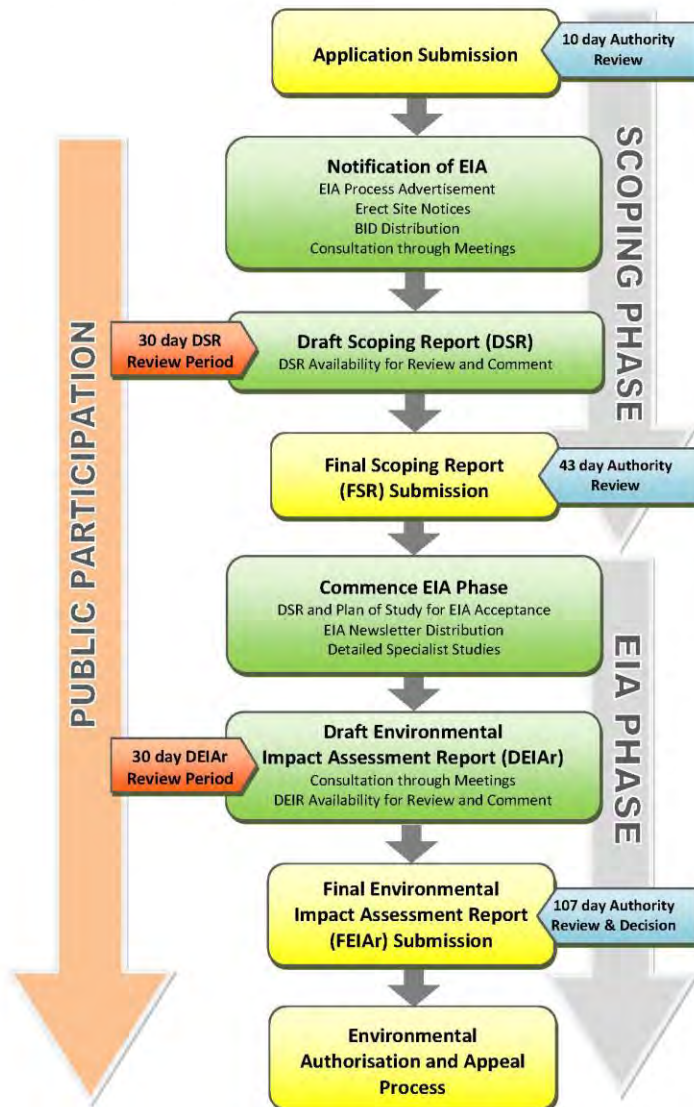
Application Submission

10 day Authority Review

SCOPING PHASE

Notification of EIA
EIA Process Advertisement
Erect Site Notices
BID Distribution
Consultation through Meetings

PUBLIC PARTICIPATION

30 day DSR Review Period

Draft Scoping Report (DSR)
DSR Availability for Review and Comment

Final Scoping Report (FSR) Submission

43 day Authority Review

Commence EIA Phase
DSR and Plan of Study for EIA Acceptance
EIA Newsletter Distribution
Detailed Specialist Studies

EIA PHASE

30 day DEIAr Review Period

Draft Environmental Impact Assessment Report (DEIAr)
Consultation through Meetings
DEIR Availability for Review and Comment

Final Environmental Impact Assessment Report (FEIAr) Submission

107 day Authority Review & Decision

Environmental Authorisation and Appeal Process